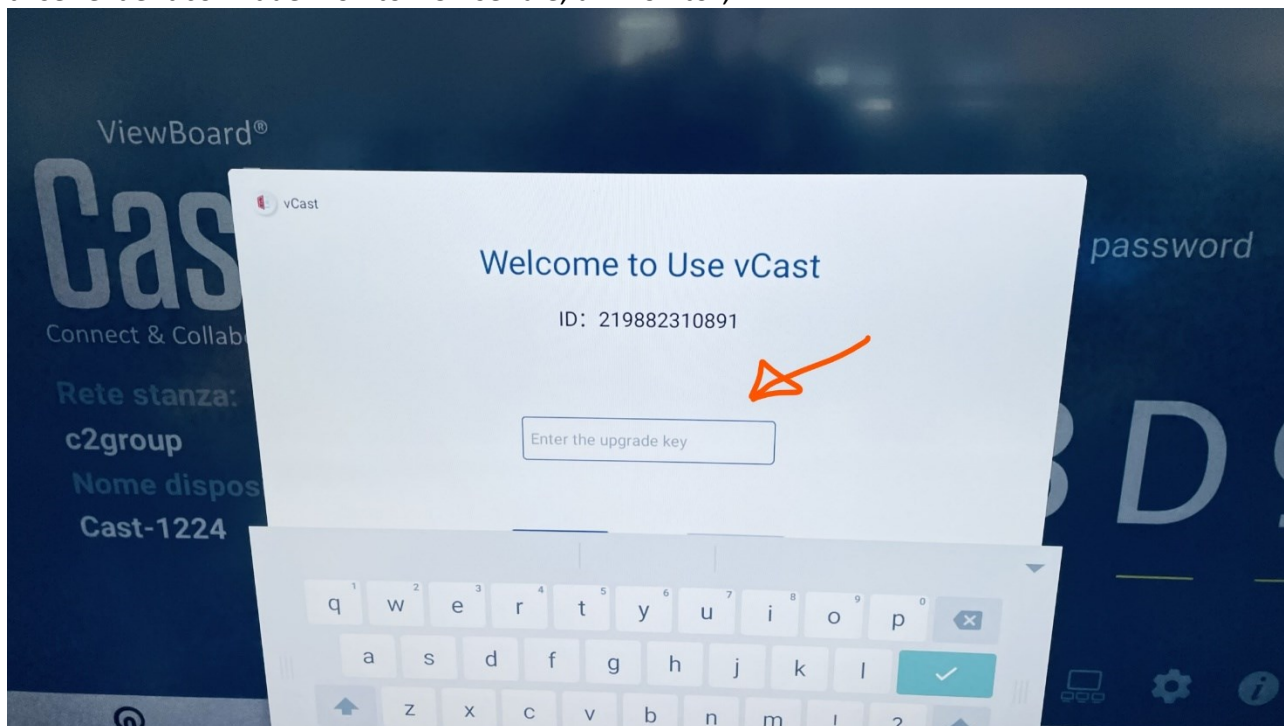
ViewBoard®

Cas

Connect & Collab

Rete stanza:

c2group

Nome dispos

Cast-1224

password

BD

vCast

Welcome to Use vCast

ID: 219882310891

Enter the upgrade key

q 1 w 2 e 3 r 4 t 5 y 6 u 7 i 8 o 9 p 0

a s d f g h j k l

z x c v b n m